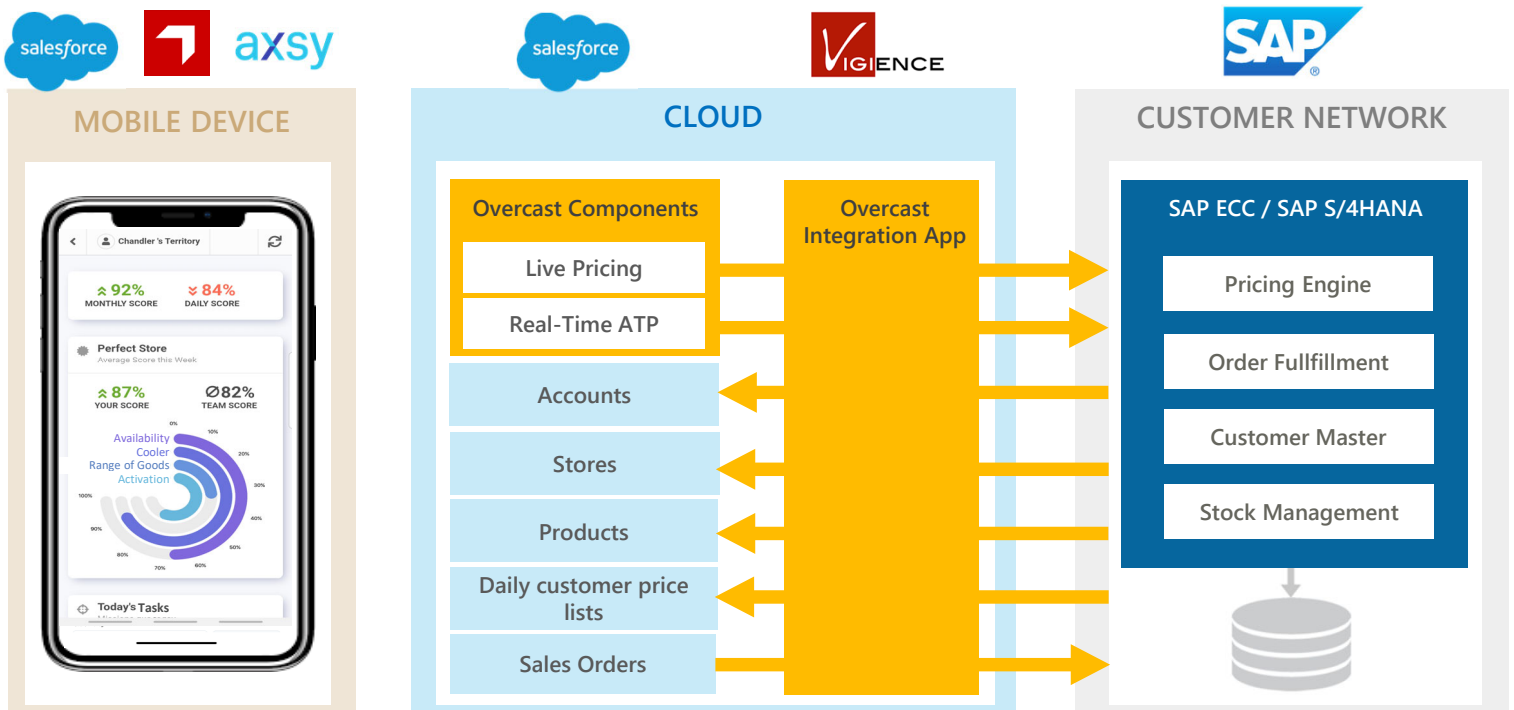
salesforce

axsy

salesforce

VIGIENCE

SAP®

MOBILE DEVICE

Chandler's Territory

92%
MONTHLY SCORE

84%
DAILY SCORE

Perfect Store
Average Score this Week

87%
YOUR SCORE

82%
TEAM SCORE

Availability
Cooler
Range of Goods
Activation

0%
10%
20%
30%
40%
50%
60%
70%
80%
90%
100%

Today's Tasks

CLOUD

Overcast Components

Live Pricing

Real-Time ATP

Overcast Integration App

Accounts

Stores

Products

Daily customer price lists

Sales Orders

CUSTOMER NETWORK

SAP ECC / SAP S/4HANA

Pricing Engine

Order Fullfillment

Customer Master

Stock Management